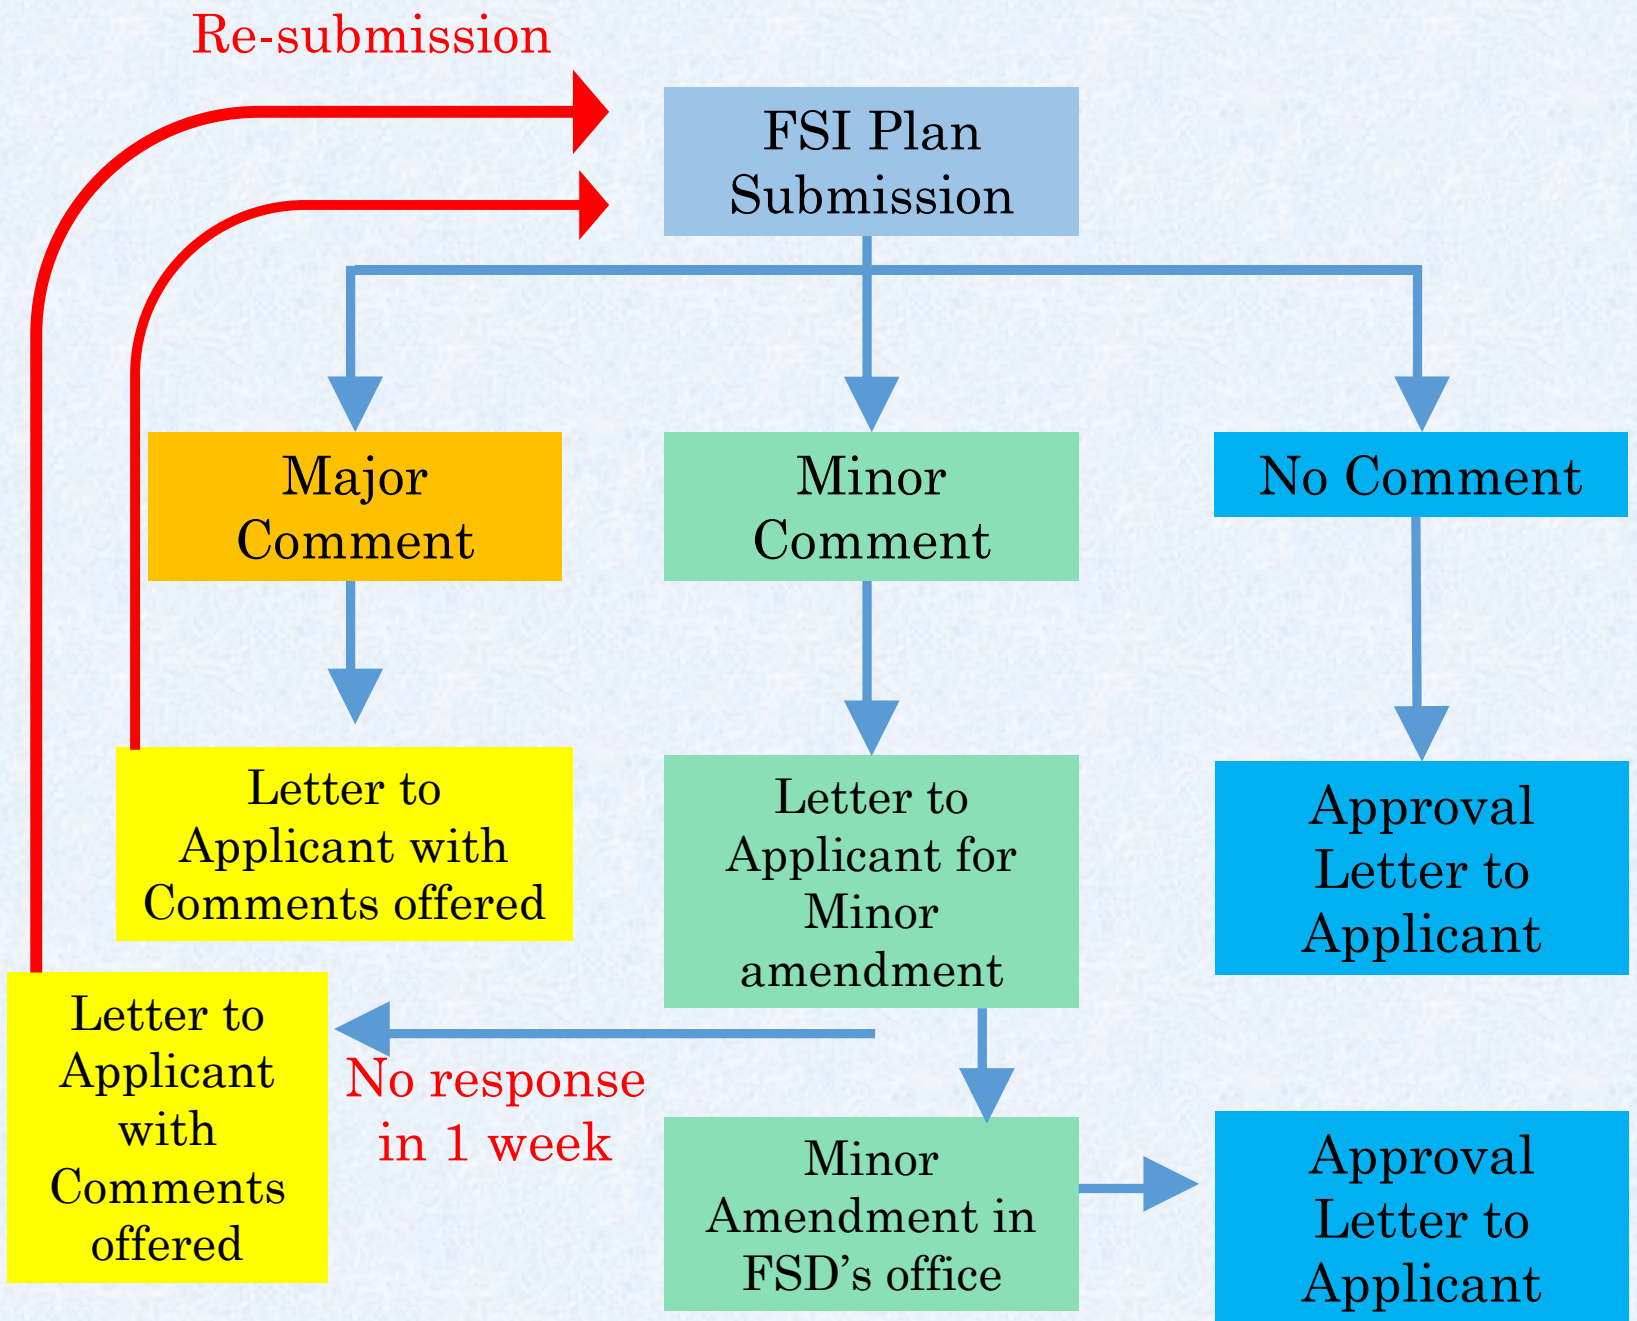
Re-submission

FSI Plan Submission

Major Comment

Minor Comment

No Comment

Letter to Applicant with Comments offered

Letter to Applicant for Minor amendment

Approval Letter to Applicant

Letter to Applicant with Comments offered

No response in 1 week

Minor Amendment in FSD's office

Approval Letter to Applicant